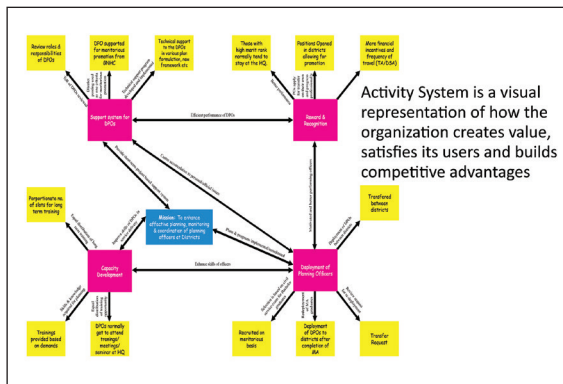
Review roles & responsibilities of DPOs

DPO supported for meritorious promotion from BNHC

Technical support to the DPOs in various plan formulation, new framework etc.

Those with high merit rank normally tend to stay at the HQ

Positions Opened in districts allowing for promotion

More financial incentives and frequency of travel (TA/DSA)

Support System for DPOs

Efficient performance of DPOs

Reward & Recognition

Activity System is a visual representation of how the organization creates value, satisfies its users and builds competitive advantages

Proportionate no. of slots for long term training

Mission: To enhance effective planning, monitoring & coordination of planning officers at Districts

Transfered between districts

Capacity Development

Enhance skills of officers

Deployment of Planning Officers

Trainings provided based on demands

DPOs normally get to attend trainings/ meetings/ seminar at HQ

Recruited on meritorious basis

Deployment of DPOs to districts after completion of IRA

Transfer Request